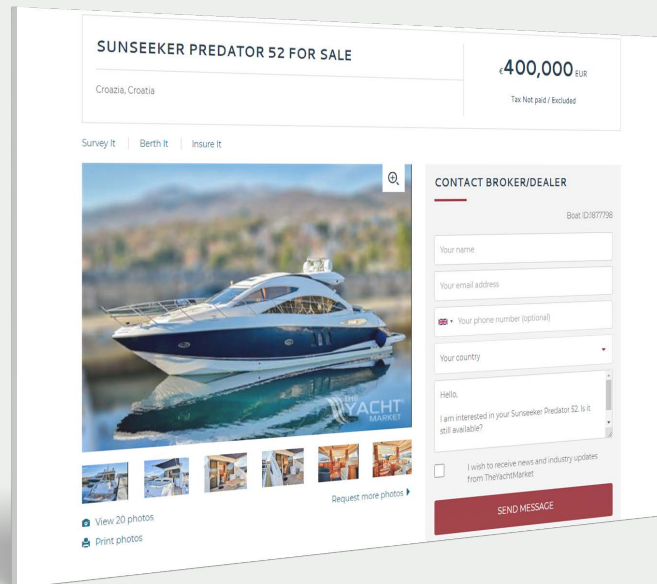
SUNSEEKER PREDATOR 52 FOR SALE

Croazia, Croatia

€400,000 EUR

Tax Not paid / Excluded

Survey It | Berth It | Insure It

THE YACHT MARKET

CONTACT BROKER/DEALER

Boat ID:1877798

Your name

Your email address

Your phone number (optional)

Your country

Hello,

I am interested in your Sunseeker Predator 52. Is it still available?

I wish to receive news and industry updates from TheYachtMarket

SEND MESSAGE

Request more photos

View 20 photos

Print photos